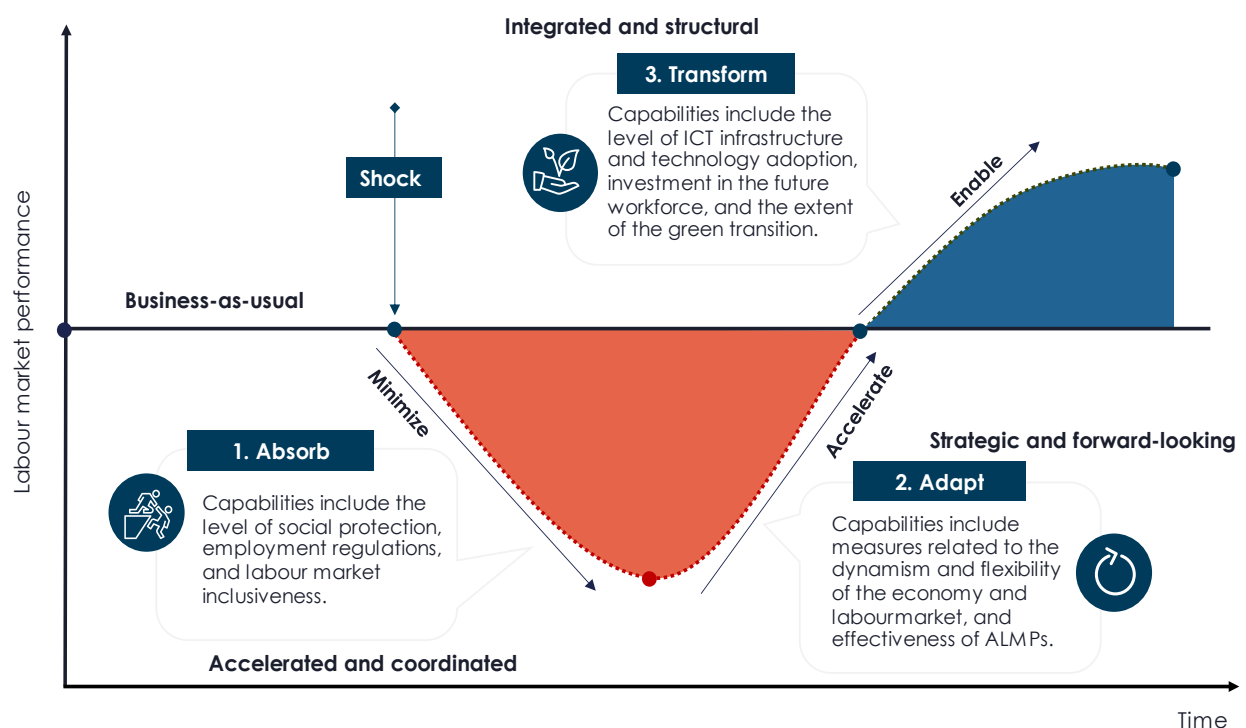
Integrated and structural

3. Transform

Capabilities include the level of ICT infrastructure and technology adoption, investment in the future workforce, and the extent of the green transition.

Shock

Enable

Labour market performance

Business-as-usual

Minimize

Accelerate

1. Absorb

Capabilities include the level of social protection, employment regulations, and labour market inclusiveness.

Strategic and forward-looking

2. Adapt

Capabilities include measures related to the dynamism and flexibility of the economy and labourmarket, and effectiveness of ALMPs.

Accelerated and coordinated

Time